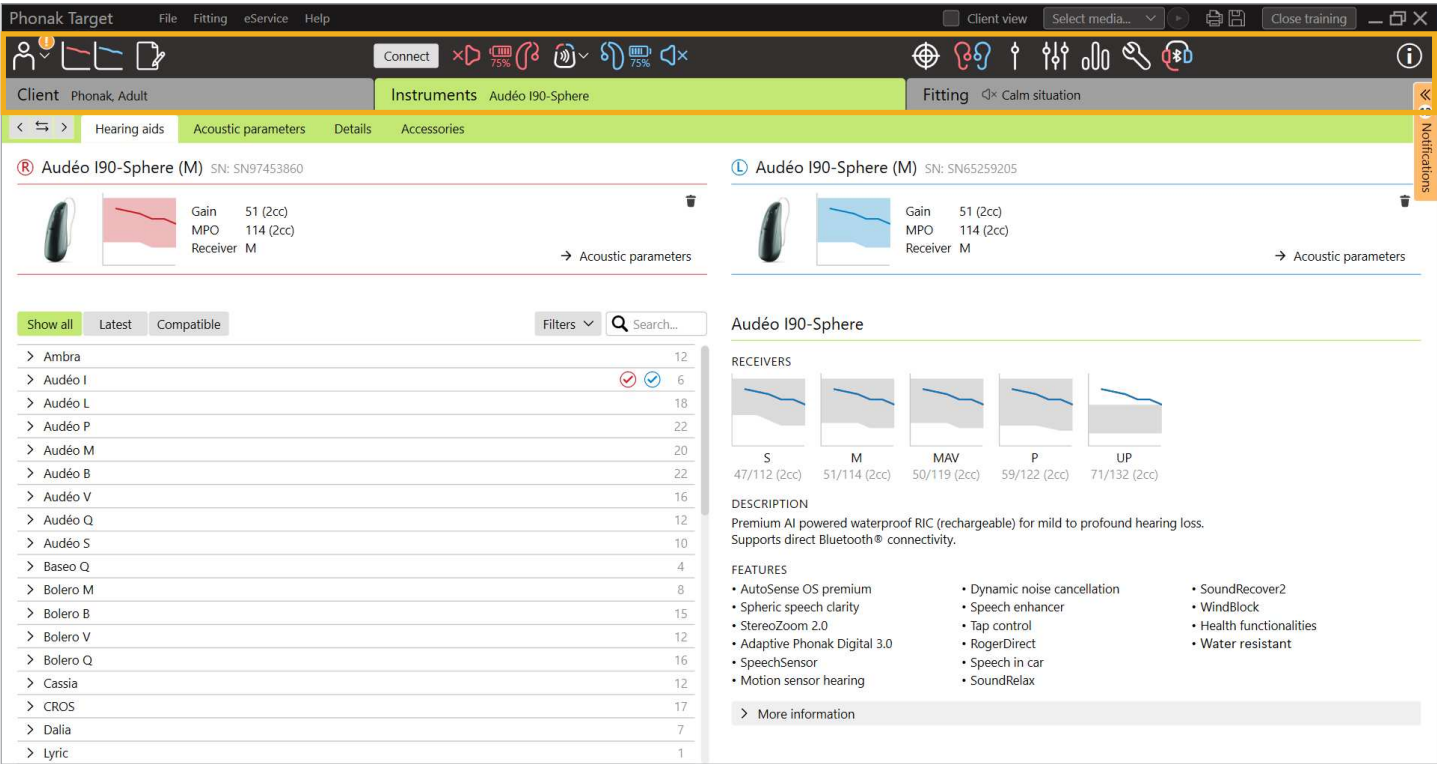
Phonak Target File Fitting eService Help

Client view Select media... Close training

Connect 75% 75%

Client Phonak, Adult

Instruments Audéo I90-Sphere

Fitting Calm situation

Notifications

Hearing aids Acoustic parameters Details Accessories

Ⓡ Audéo I90-Sphere (M) SN: SN97453860

Gain 51 (2cc)
MPO 114 (2cc)
Receiver M

→ Acoustic parameters

Ⓛ Audéo I90-Sphere (M) SN: SN65259205

Gain 51 (2cc)
MPO 114 (2cc)
Receiver M

→ Acoustic parameters

Show all Latest Compatible Filters Search...

| | |
|---|---|
| Ambra | 12 |
| Audéo I | 6 |
| Audéo L | 18 |
| Audéo P | 22 |
| Audéo M | 20 |
| Audéo B | 22 |
| Audéo V | 16 |
| Audéo Q | 12 |
| Audéo S | 10 |
| Baseo Q | 4 |
| Bolero M | 8 |
| Bolero B | 15 |
| Bolero V | 12 |
| Bolero Q | 16 |
| Cassia | 12 |
| CROS | 17 |
| Dalia | 7 |
| Lyric | 1 |

Audéo I90-Sphere

RECEIVERS

S 47/112 (2cc)
M 51/114 (2cc)
MAV 50/119 (2cc)
P 59/122 (2cc)
UP 71/132 (2cc)

DESCRIPTION
Premium AI powered waterproof RIC (rechargeable) for mild to profound hearing loss. Supports direct Bluetooth® connectivity.

FEATURES
• AutoSense OS premium
• Spheric speech clarity
• StereoZoom 2.0
• Adaptive Phonak Digital 3.0
• SpeechSensor
• Motion sensor hearing

• Dynamic noise cancellation
• Speech enhancer
• Tap control
• RogerDirect
• Speech in car
• SoundRelax

• SoundRecover2
• WindBlock
• Health functionalities
• Water resistant

More information